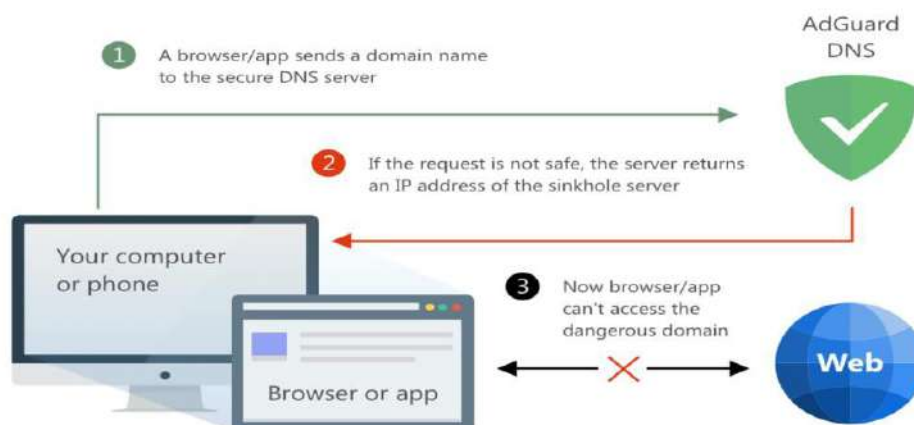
AdGuard DNS

1 A browser/app sends a domain name to the secure DNS server

2 If the request is not safe, the server returns an IP address of the sinkhole server

Your computer or phone

3 Now browser/app can't access the dangerous domain

Browser or app

Web